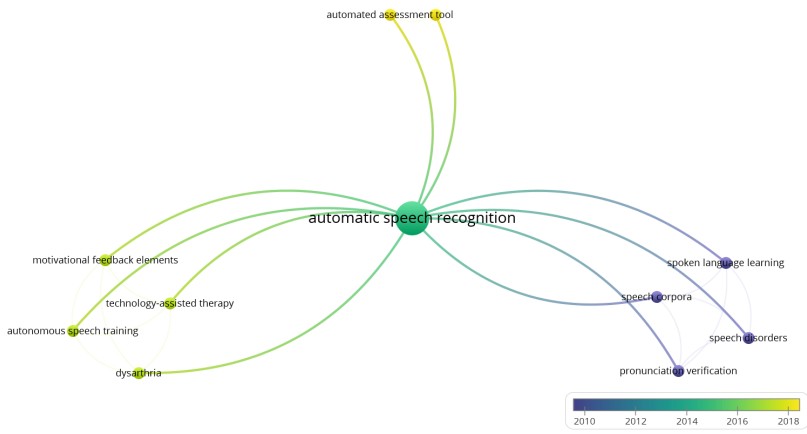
automated assessment tool

automatic speech recognition

motivational feedback elements

technology-assisted therapy

autonomous speech training

dysarthria

spoken language learning

speech corpora

speech disorders

pronunciation verification

2010 2012 2014 2016 2018